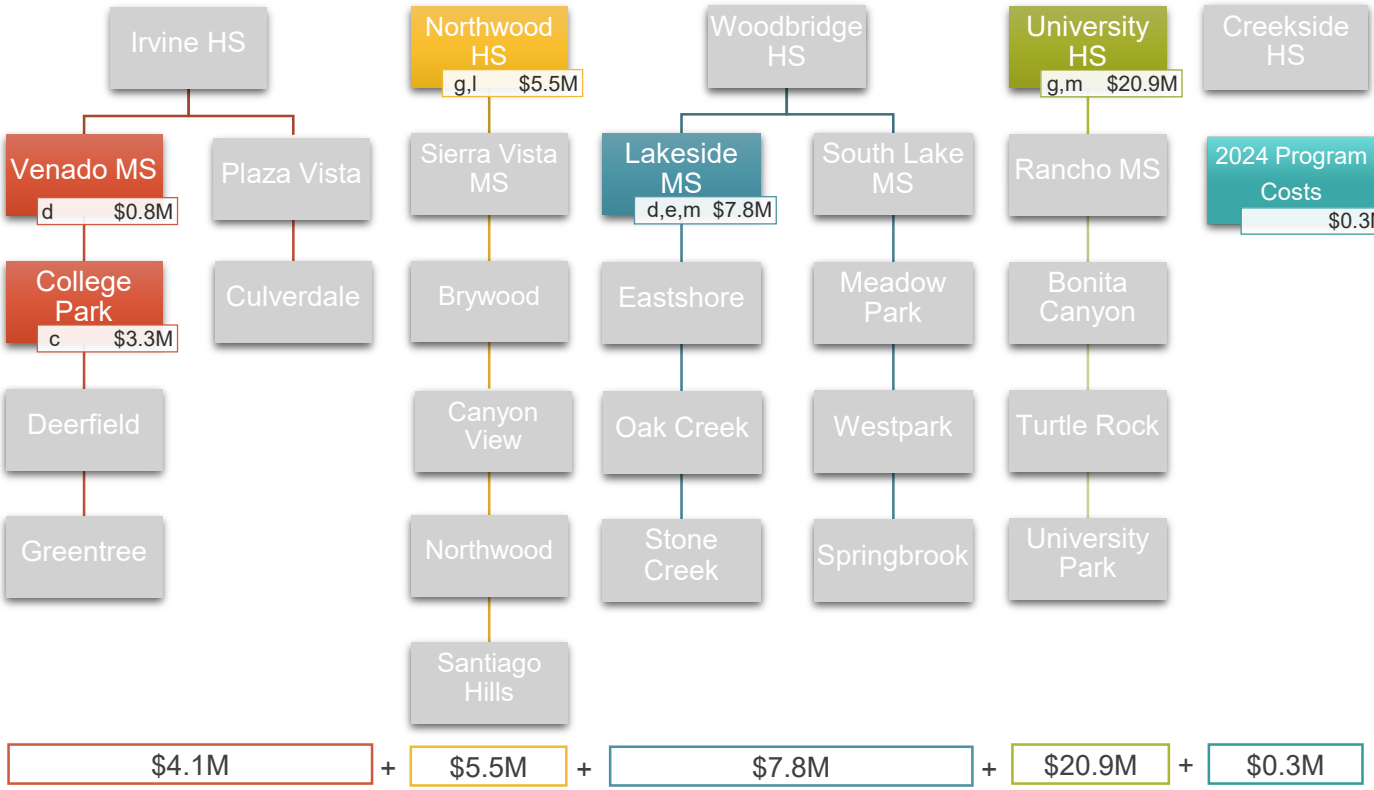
Irvine HS

Venado MS
d $0.8M

Plaza Vista

College Park
c $3.3M

Culverdale

Deerfield

Greentree

Northwood HS
g,l $5.5M

Sierra Vista MS

Brywood

Canyon View

Northwood

Santiago Hills

Woodbridge HS

Lakeside MS
d,e,m $7.8M

South Lake MS

Eastshore

Meadow Park

Oak Creek

Westpark

Stone Creek

Springbrook

University HS
g,m $20.9M

Rancho MS

Bonita Canyon

Turtle Rock

University Park

Creekside HS

2024 Program Costs
$0.3M

$4.1M + $5.5M + $7.8M + $20.9M + $0.3M